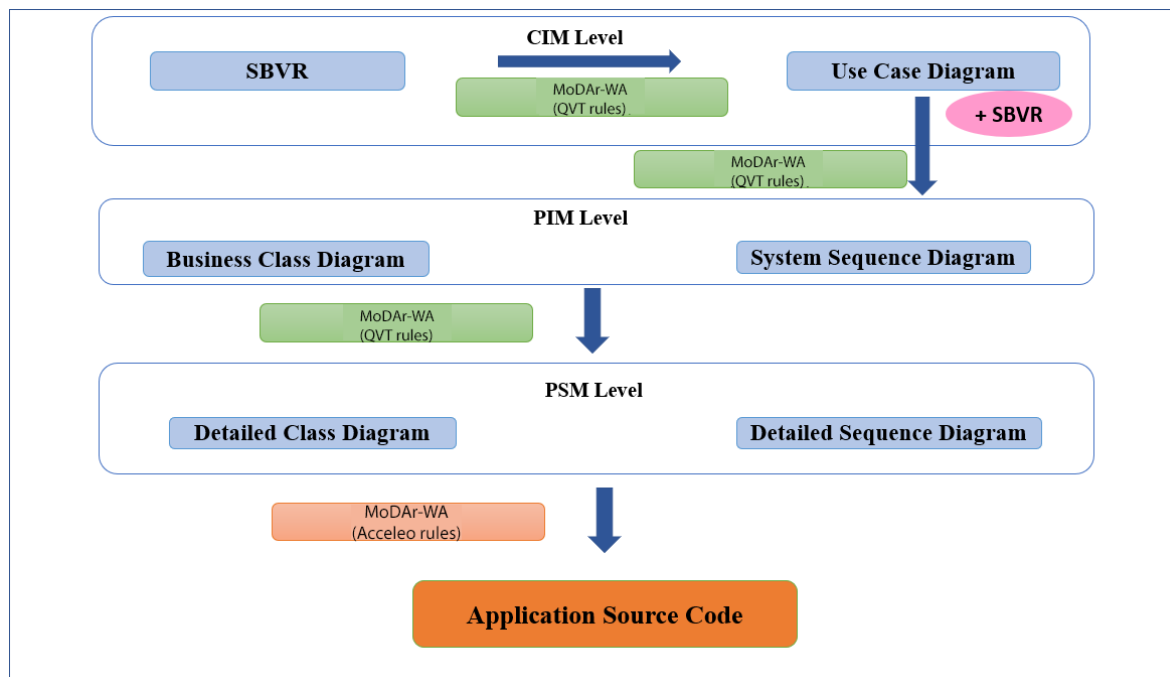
CIM Level

SBVR

MoDAr-WA
(QVT rules)

Use Case Diagram

+ SBVR

MoDAr-WA
(QVT rules)

PIM Level

Business Class Diagram

System Sequence Diagram

MoDAr-WA
(QVT rules)

PSM Level

Detailed Class Diagram

Detailed Sequence Diagram

MoDAr-WA
(Acceleo rules)

Application Source Code